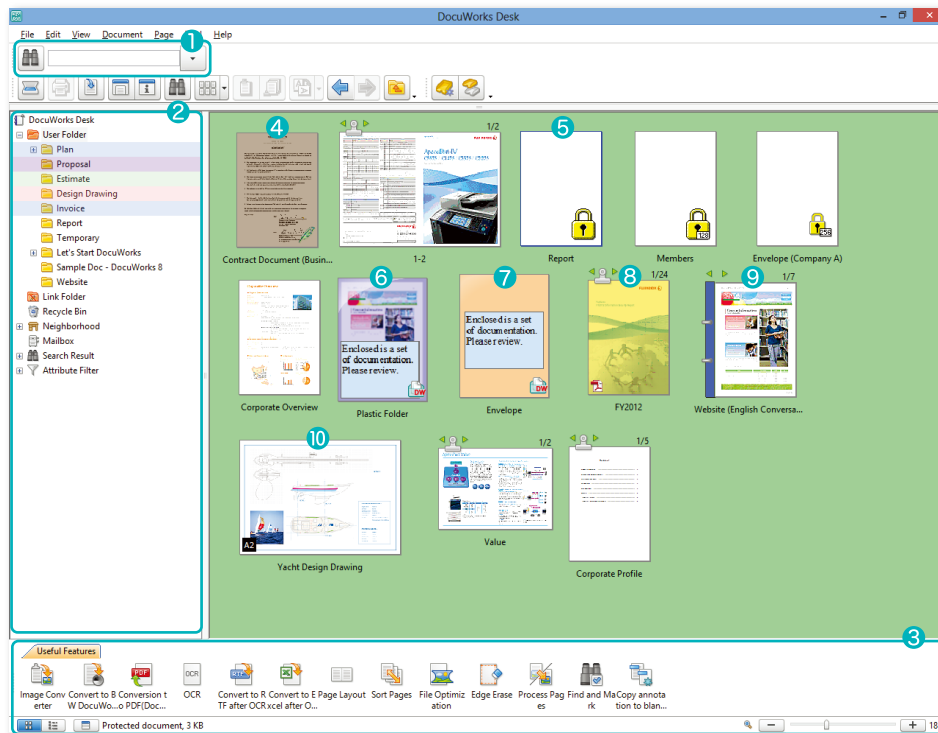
DocuWorks Desk

File Edit View Document Page Help

1

2

DocuWorks Desk
User Folder
Plan
Proposal
Estimate
Design Drawing
Invoice
Report
Temporary
Let's Start DocuWorks
Sample Doc - DocuWorks 8
Website
Link Folder
Recycle Bin
Neighborhood
Mailbox
Search Result
Attribute Filter

4
Contract Document (Busin...

1/2
1-2

5
Report

Members

Envelope (Company A)

Corporate Overview

6
Enclosed is a set of documentation. Please review.
Plastic Folder

7
Enclosed is a set of documentation. Please review.
Envelope

8
1/24
FY2012

9
1/7
Website (English Conversa...

10
A2
Yacht Design Drawing

1/2
Value

1/5
Corporate Profile

3

Useful Features
Image Converter
Convert to BW DocuWo...
Conversion to PDF(Doc...
OCR
Convert to RTF after OCR
Convert to Excel after O...
Page Layout
Sort Pages
File Optimization
Edge Erase
Process Pages
Find and Mark
Copy annotation to blan...

Protected document, 3 KB
18